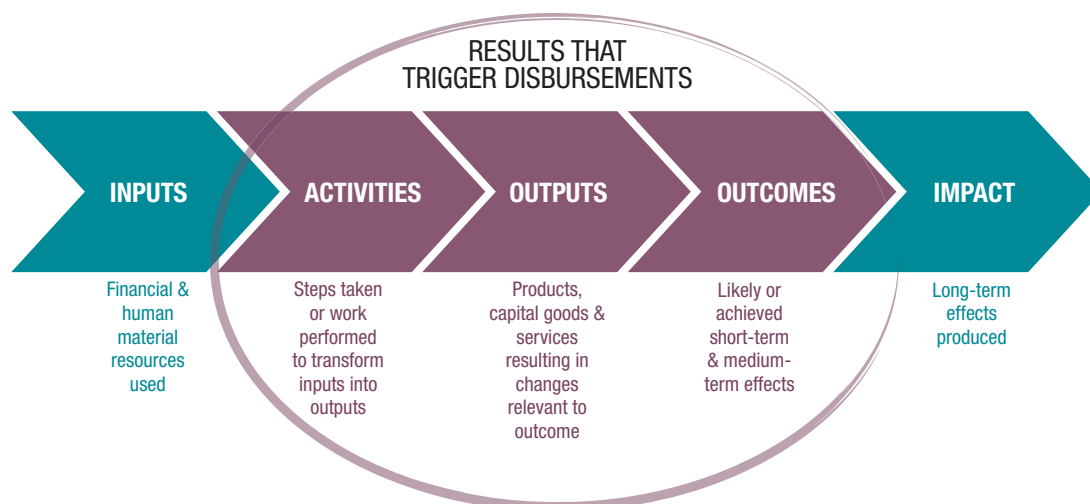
RESULTS THAT TRIGGER DISBURSEMENTS

INPUTS

ACTIVITIES

OUTPUTS

OUTCOMES

IMPACT

Financial & human material resources used

Steps taken or work performed to transform inputs into outputs

Products, capital goods & services resulting in changes relevant to outcome

Likely or achieved short-term & medium-term effects

Long-term effects produced